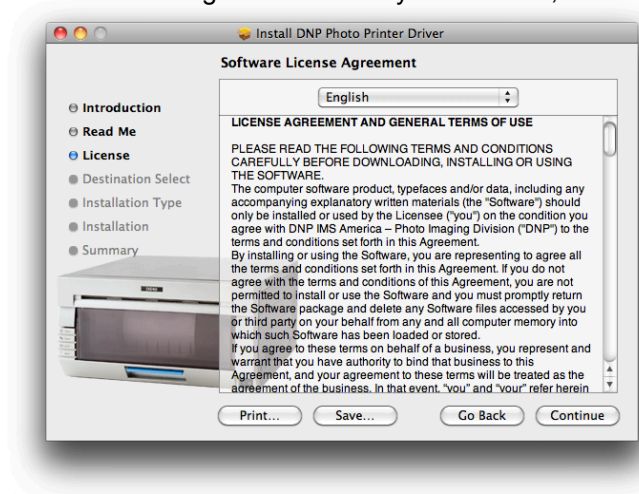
Install DNP Photo Printer Driver

Software License Agreement

Introduction
Read Me
License
Destination Select
Installation Type
Installation
Summary

English

LICENSE AGREEMENT AND GENERAL TERMS OF USE

PLEASE READ THE FOLLOWING TERMS AND CONDITIONS CAREFULLY BEFORE DOWNLOADING, INSTALLING OR USING THE SOFTWARE.
The computer software product, typefaces and/or data, including any accompanying explanatory written materials (the "Software") should only be installed or used by the Licensee ("you") on the condition you agree with DNP IMS America – Photo Imaging Division ("DNP") to the terms and conditions set forth in this Agreement.
By installing or using the Software, you are representing to agree all the terms and conditions set forth in this Agreement. If you do not agree with the terms and conditions of this Agreement, you are not permitted to install or use the Software and you must promptly return the Software package and delete any Software files accessed by you or third party on your behalf from any and all computer memory into which such Software has been loaded or stored.
If you agree to these terms on behalf of a business, you represent and warrant that you have authority to bind that business to this Agreement, and your agreement to these terms will be treated as the agreement of the business. In that event, "you" and "your" refer herein

Print...
Save...
Go Back
Continue